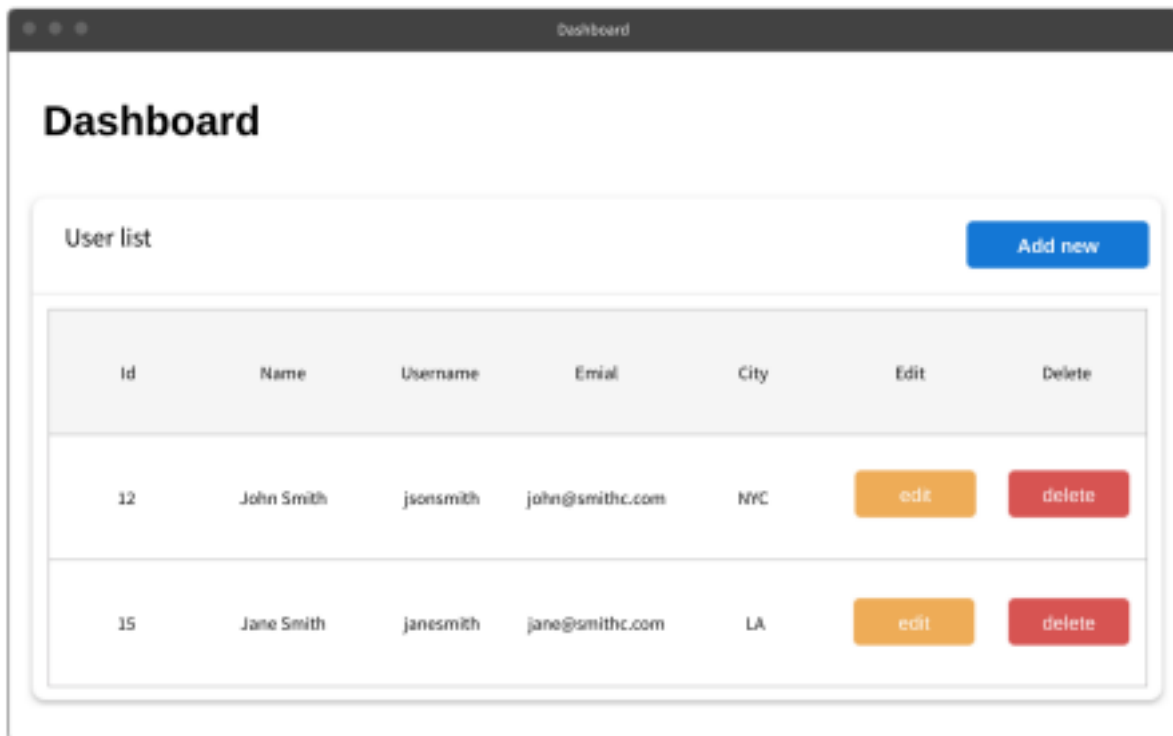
Dashboard

Dashboard

User list

Add new

| Id | Name | Username | Emial | City | Edit | Delete |
|---|---|---|---|---|---|---|
| 12 | John Smith | jsonsmith | john@smithc.com | NYC | edit | delete |
| 15 | Jane Smith | janesmith | jane@smithc.com | LA | edit | delete |